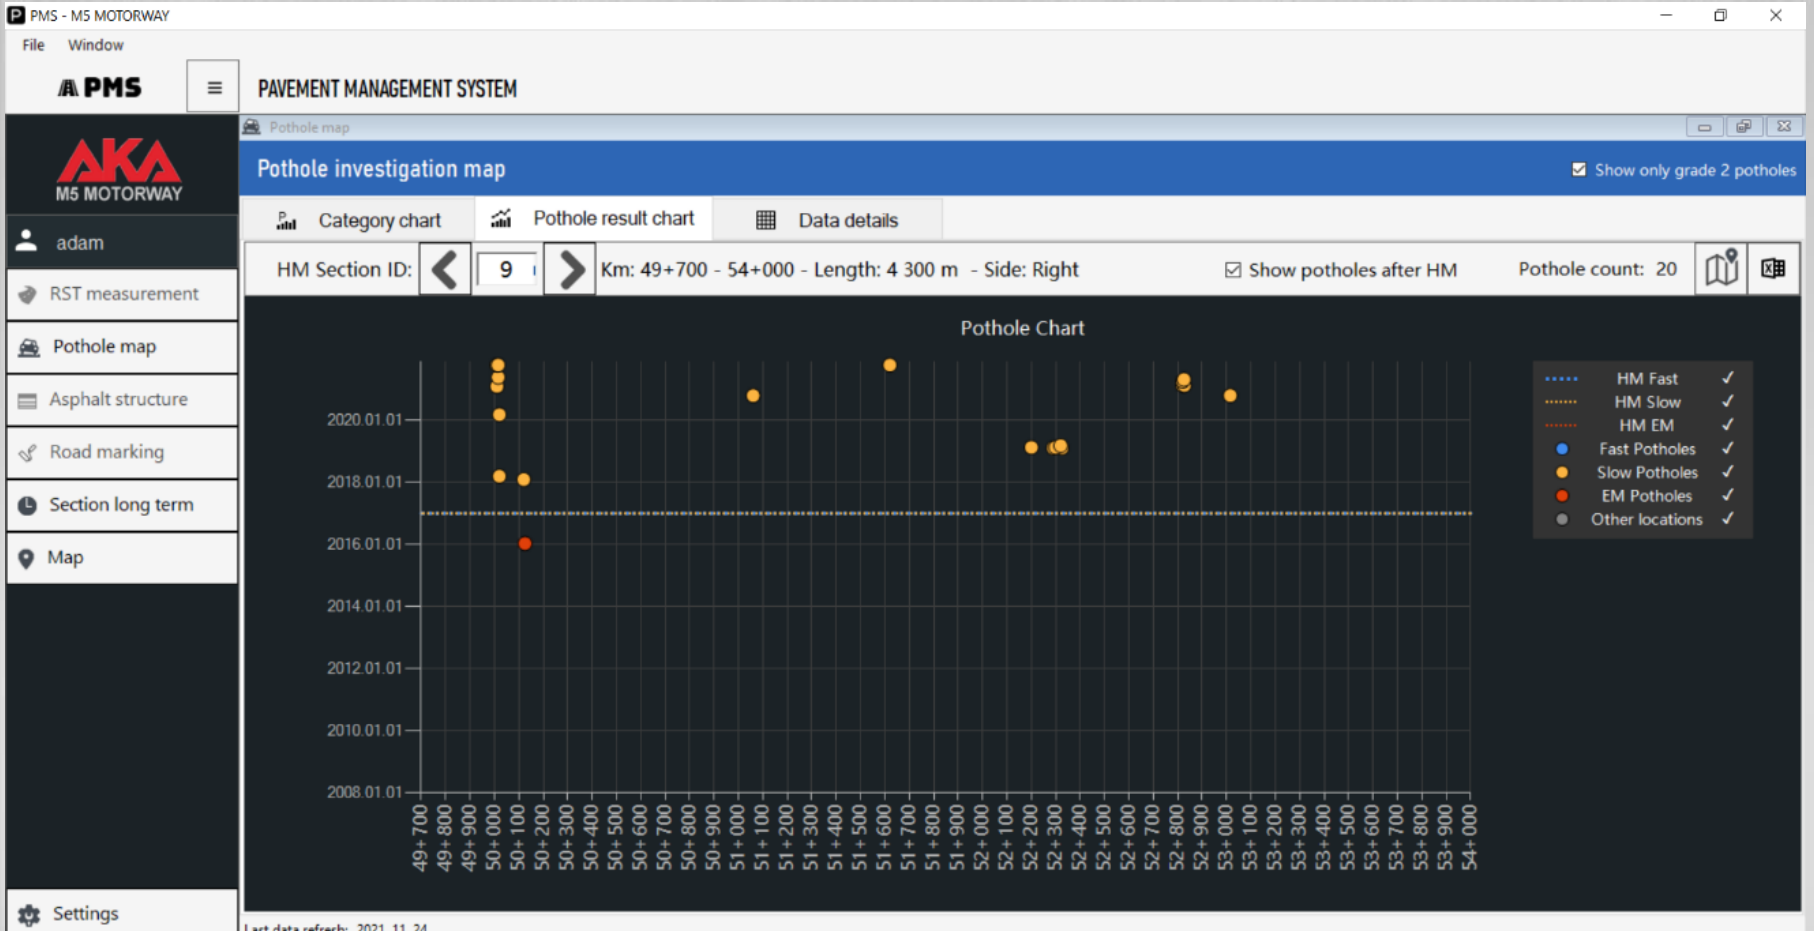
PMS - M5 MOTORWAY

File Window

PMS

PAVEMENT MANAGEMENT SYSTEM

AKA M5 MOTORWAY

adam

RST measurement

Pothole map

Asphalt structure

Road marking

Section long term

Map

Settings

Pothole map

Pothole investigation map

Show only grade 2 potholes

Category chart

Pothole result chart

Data details

HM Section ID: 9

Km: 49+700 - 54+000 - Length: 4 300 m - Side: Right

Show potholes after HM

Pothole count: 20

Pothole Chart

HM Fast ✓
HM Slow ✓
HM EM ✓
Fast Potholes ✓
Slow Potholes ✓
EM Potholes ✓
Other locations ✓

2020.01.01
2018.01.01
2016.01.01
2014.01.01
2012.01.01
2010.01.01
2008.01.01

49+700 49+800 49+900 50+000 50+100 50+200 50+300 50+400 50+500 50+600 50+700 50+800 50+900 51+000 51+100 51+200 51+300 51+400 51+500 51+600 51+700 51+800 51+900 52+000 52+100 52+200 52+300 52+400 52+500 52+600 52+700 52+800 52+900 53+000 53+100 53+200 53+300 53+400 53+500 53+600 53+700 53+800 53+900 54+000

Last data refresh: 2021. 11. 24.